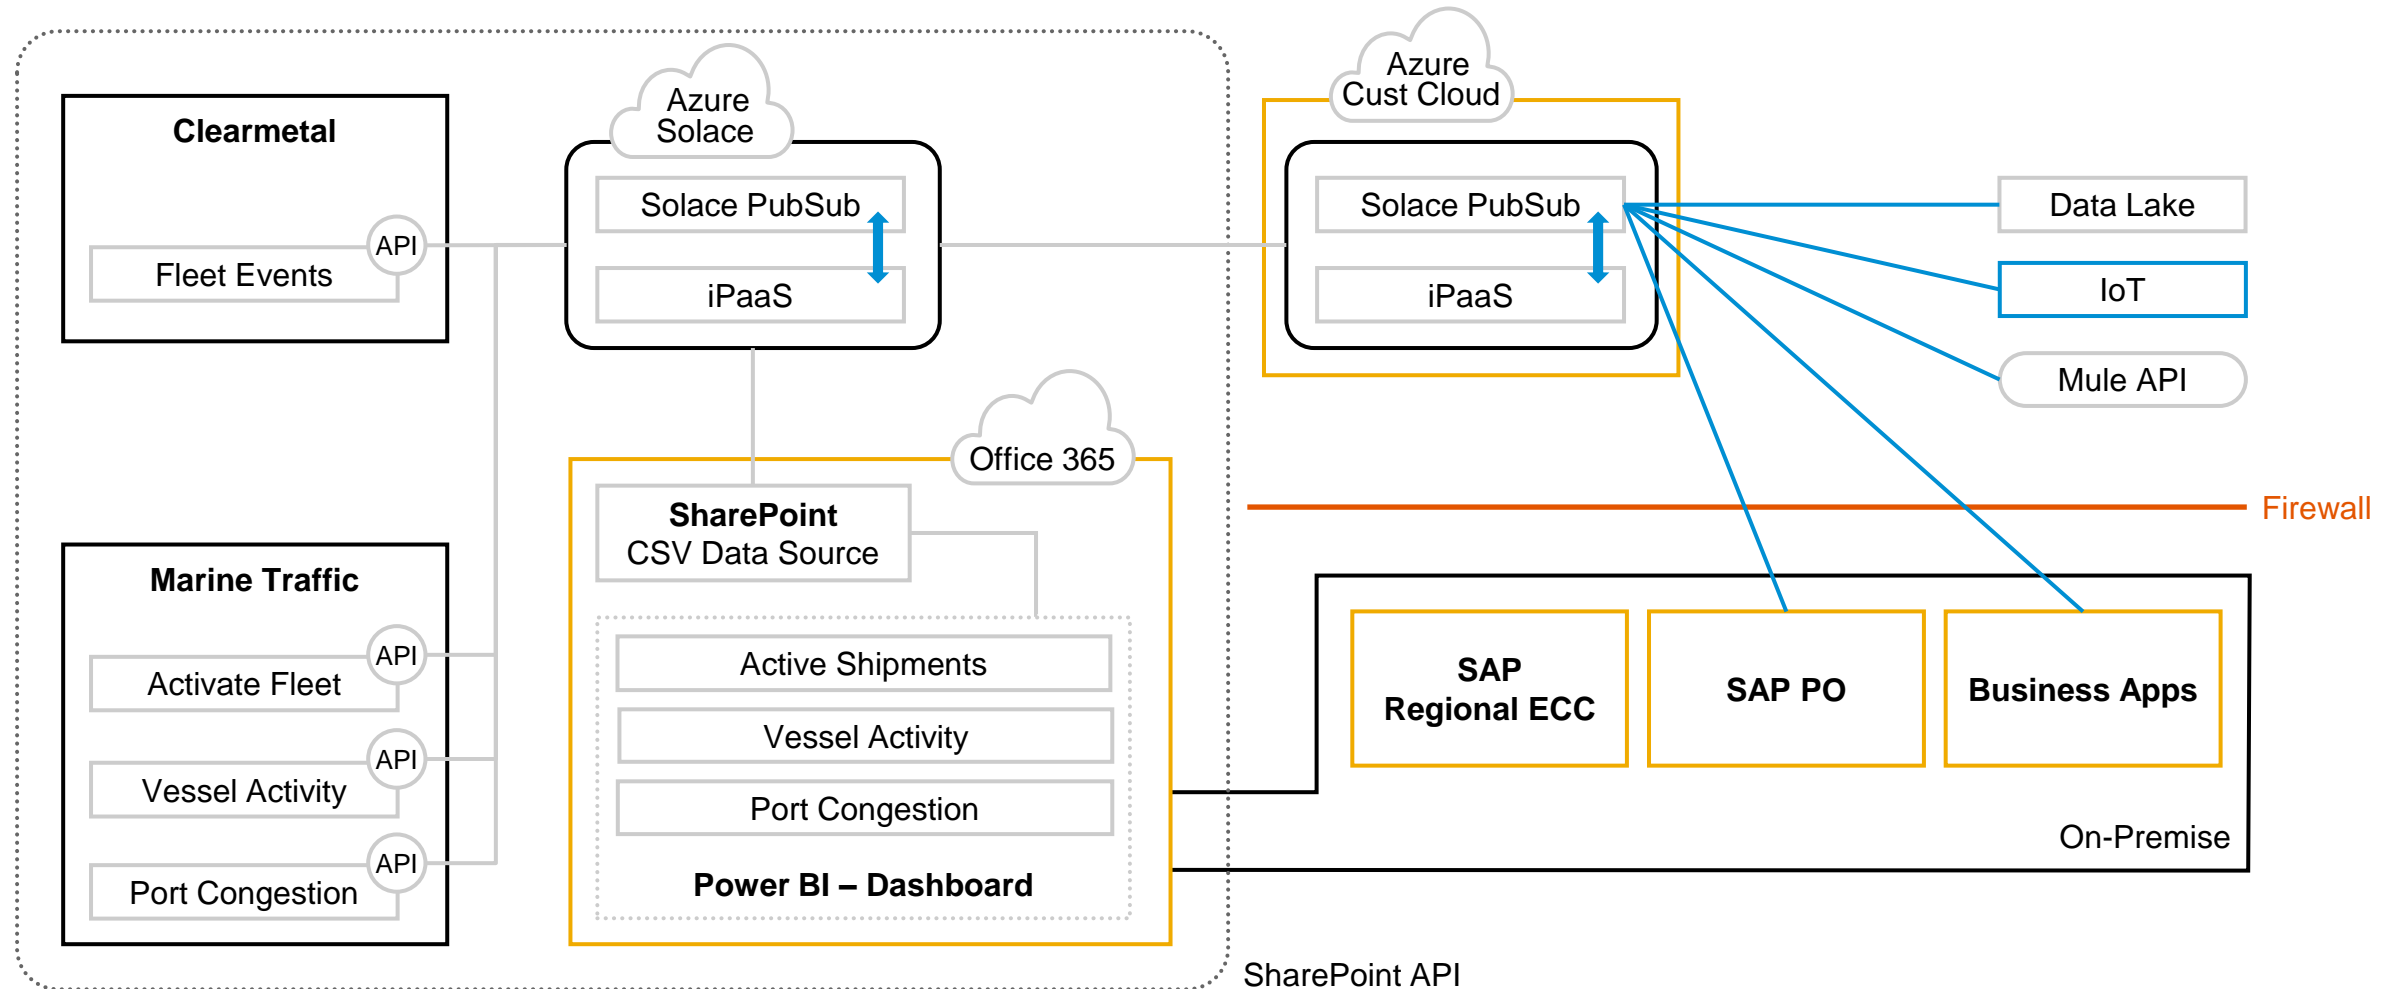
Clearmetal

API

Fleet Events

Azure Solace

Solace PubSub

iPaaS

Azure Cust Cloud

Solace PubSub

iPaaS

Data Lake

IoT

Mule API

Office 365

SharePoint
CSV Data Source

Firewall

Marine Traffic

API

Activate Fleet

API

Vessel Activity

API

Port Congestion

Active Shipments

Vessel Activity

Port Congestion

Power BI – Dashboard

SAP
Regional ECC

SAP PO

Business Apps

On-Premise

SharePoint API